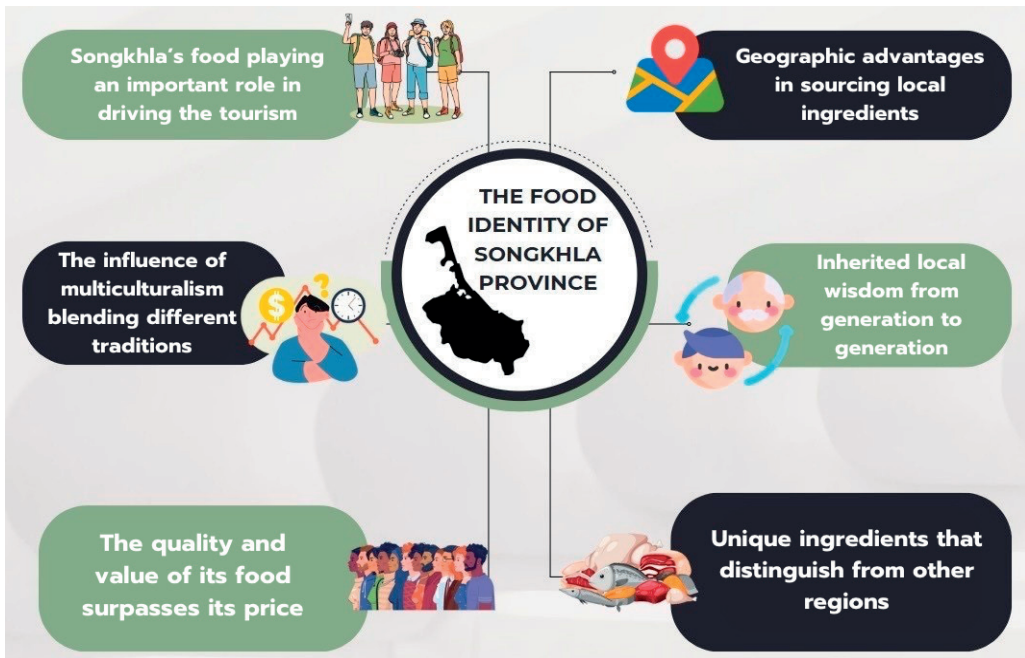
THE FOOD IDENTITY OF SONGKHLA PROVINCE

Songkhla's food playing an important role in driving the tourism

Geographic advantages in sourcing local ingredients

The influence of multiculturalism blending different traditions

Inherited local wisdom from generation to generation

The quality and value of its food surpasses its price

Unique ingredients that distinguish from other regions